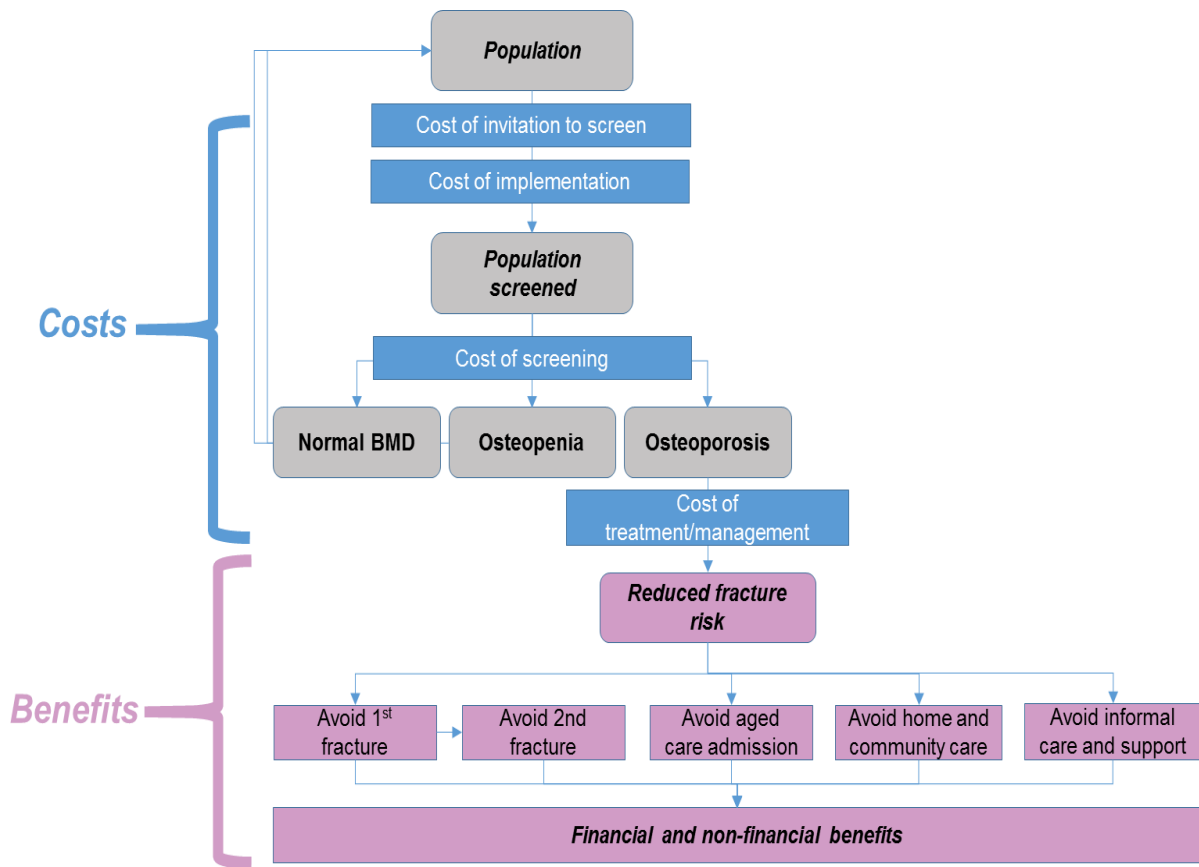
Population

Cost of invitation to screen

Cost of implementation

Population screened

Costs

Cost of screening

Normal BMD

Osteopenia

Osteoporosis

Cost of treatment/management

Reduced fracture risk

Benefits

Avoid 1$^{st}$ fracture

Avoid 2nd fracture

Avoid aged care admission

Avoid home and community care

Avoid informal care and support

Financial and non-financial benefits